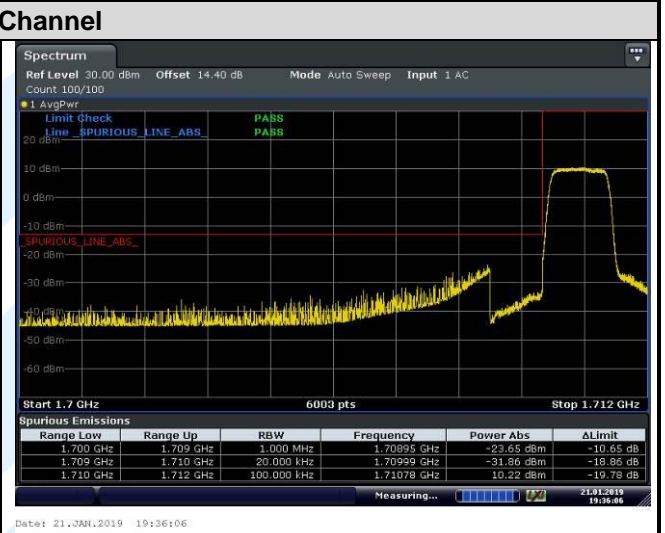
Channel

Spectrum

Ref Level 30.00 dBm Offset 14.40 dB Mode Auto Sweep Input 1 AC

Count 100/100

1 AvgPwr

Limit Check PASS

Line _SPURIOUS_LINE_ABS_ PASS

20 dBm

10 dBm

0 dBm

-10 dBm

_SPURIOUS_LINE_ABS_

-20 dBm

-30 dBm

-40 dBm

-50 dBm

-60 dBm

Start 1.7 GHz 6003 pts Stop 1.712 GHz

Spurious Emissions

| Range Low | Range Up | RBW | Frequency | Power Abs | ΔLimit |
|---|---|---|---|---|---|
| 1.700 GHz | 1.709 GHz | 1.000 MHz | 1.70895 GHz | -23.65 dBm | -10.65 dB |
| 1.709 GHz | 1.710 GHz | 20.000 kHz | 1.70999 GHz | -31.86 dBm | -18.86 dB |
| 1.710 GHz | 1.712 GHz | 100.000 kHz | 1.71078 GHz | 10.22 dBm | -19.78 dB |

Measuring... 21.01.2019 19:36:06

Date: 21.JAN.2019 19:36:06